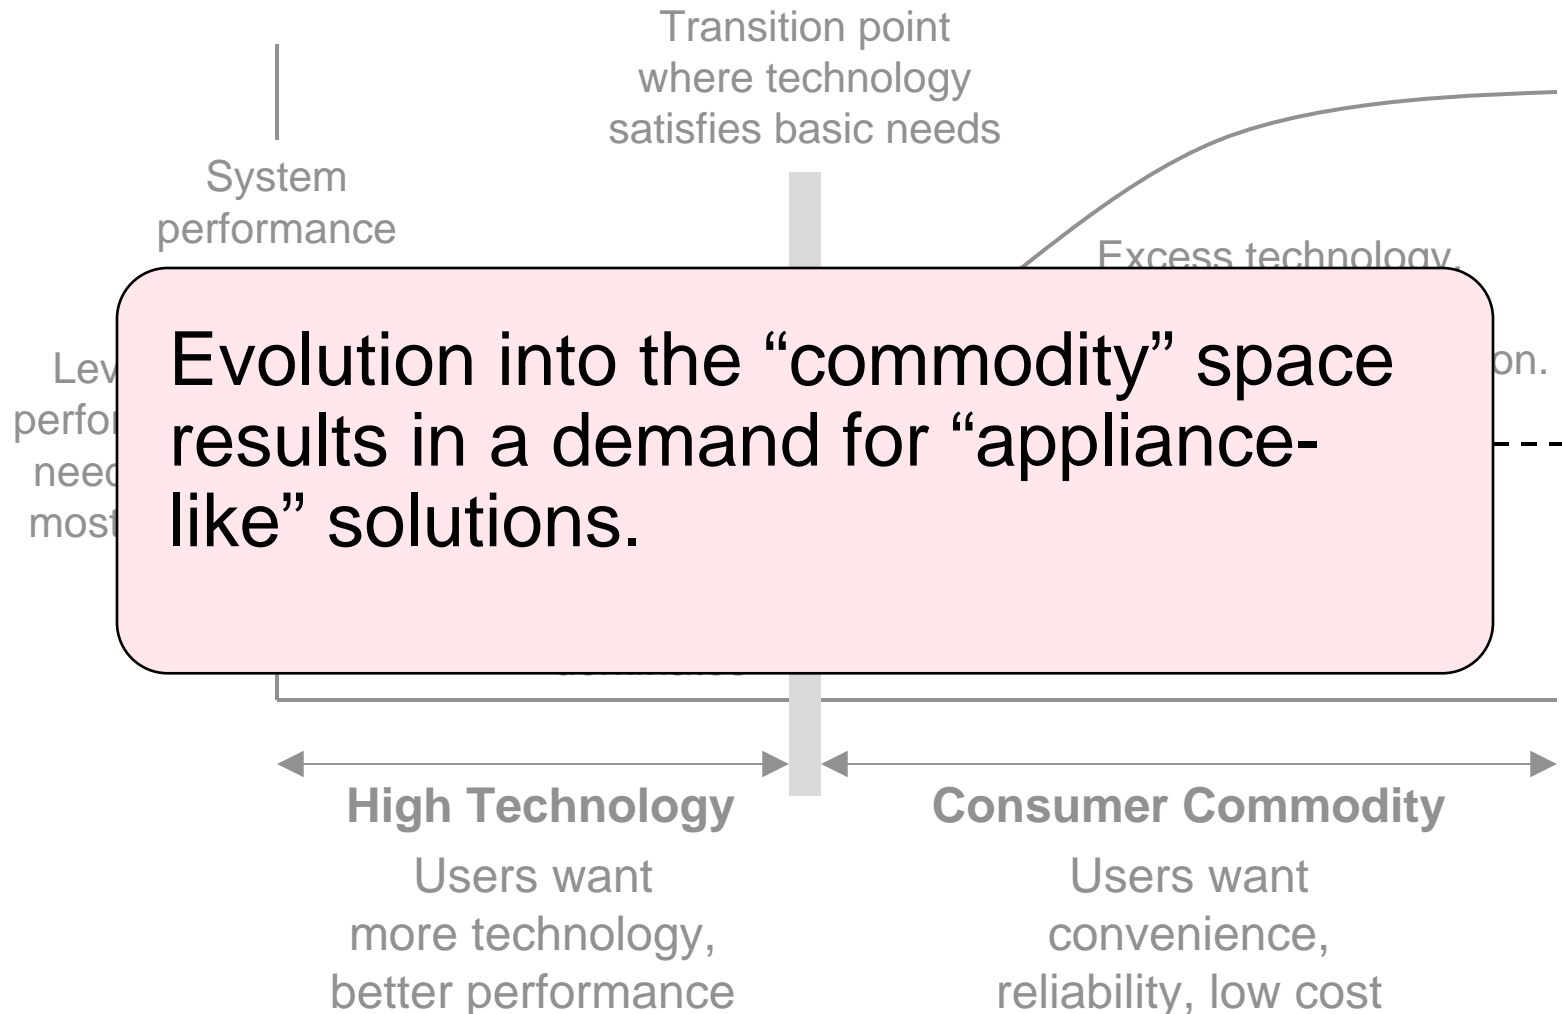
Transition point where technology satisfies basic needs

System performance

Excess technology,

Lev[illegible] perfor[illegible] need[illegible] most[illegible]

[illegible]on.

Evolution into the “commodity” space results in a demand for “appliance-like” solutions.

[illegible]

High Technology

Users want more technology, better performance

Consumer Commodity

Users want convenience, reliability, low cost